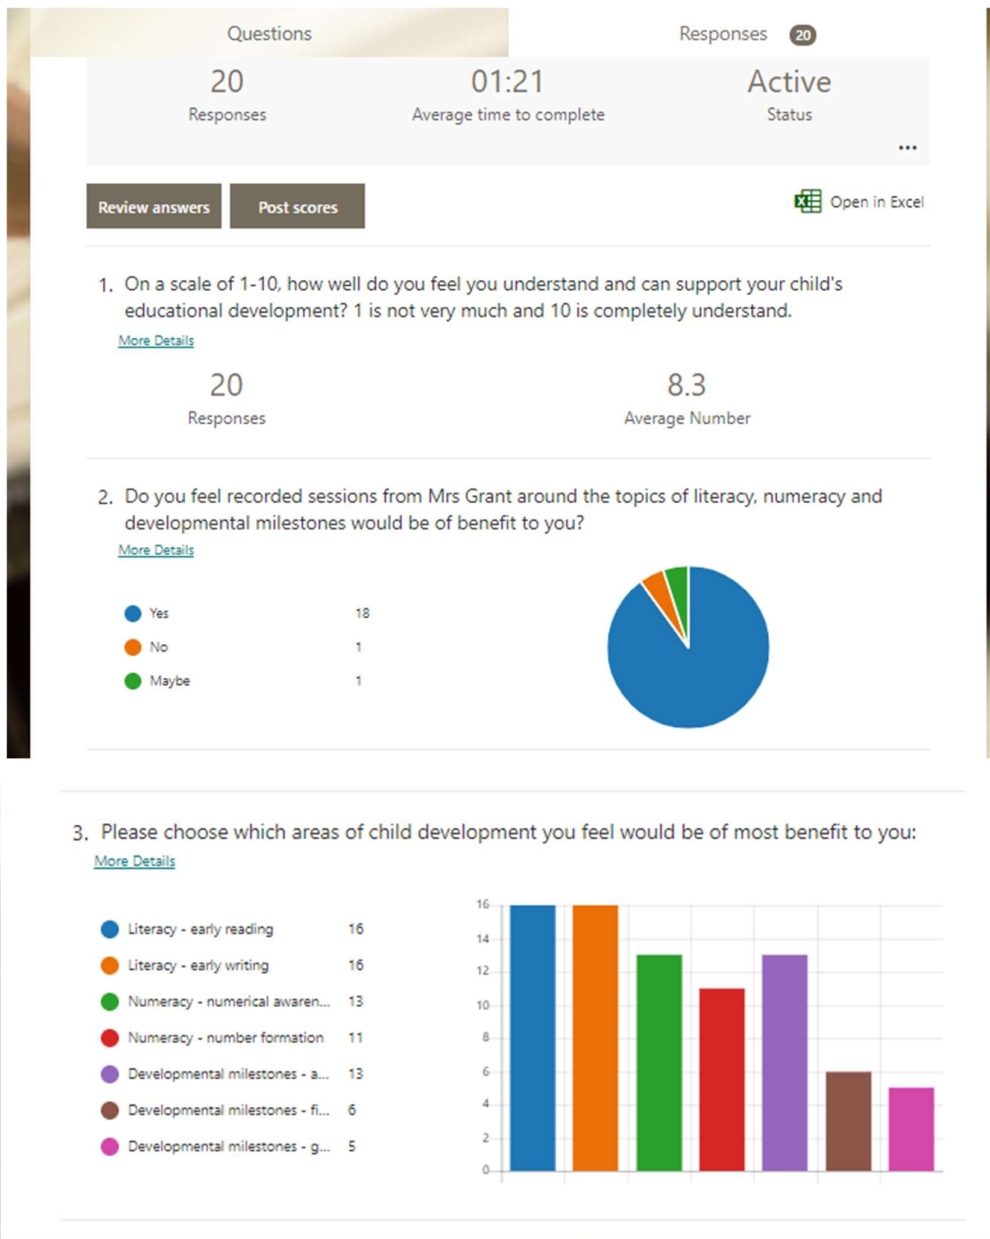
Questions

Responses 20

20
Responses

01:21
Average time to complete

Active
Status

...

Review answers

Post scores

Open in Excel

1. On a scale of 1-10, how well do you feel you understand and can support your child's educational development? 1 is not very much and 10 is completely understand.

More Details

20
Responses

8.3
Average Number

2. Do you feel recorded sessions from Mrs Grant around the topics of literacy, numeracy and developmental milestones would be of benefit to you?

More Details

| | |
|---|---|
| Yes | 18 |
| No | 1 |
| Maybe | 1 |

3. Please choose which areas of child development you feel would be of most benefit to you:

More Details

| | |
|---|---|
| Literacy - early reading | 16 |
| Literacy - early writing | 16 |
| Numeracy - numerical awaren... | 13 |
| Numeracy - number formation | 11 |
| Developmental milestones - a... | 13 |
| Developmental milestones - fi... | 6 |
| Developmental milestones - g... | 5 |

16
14
12
10
8
6
4
2
0